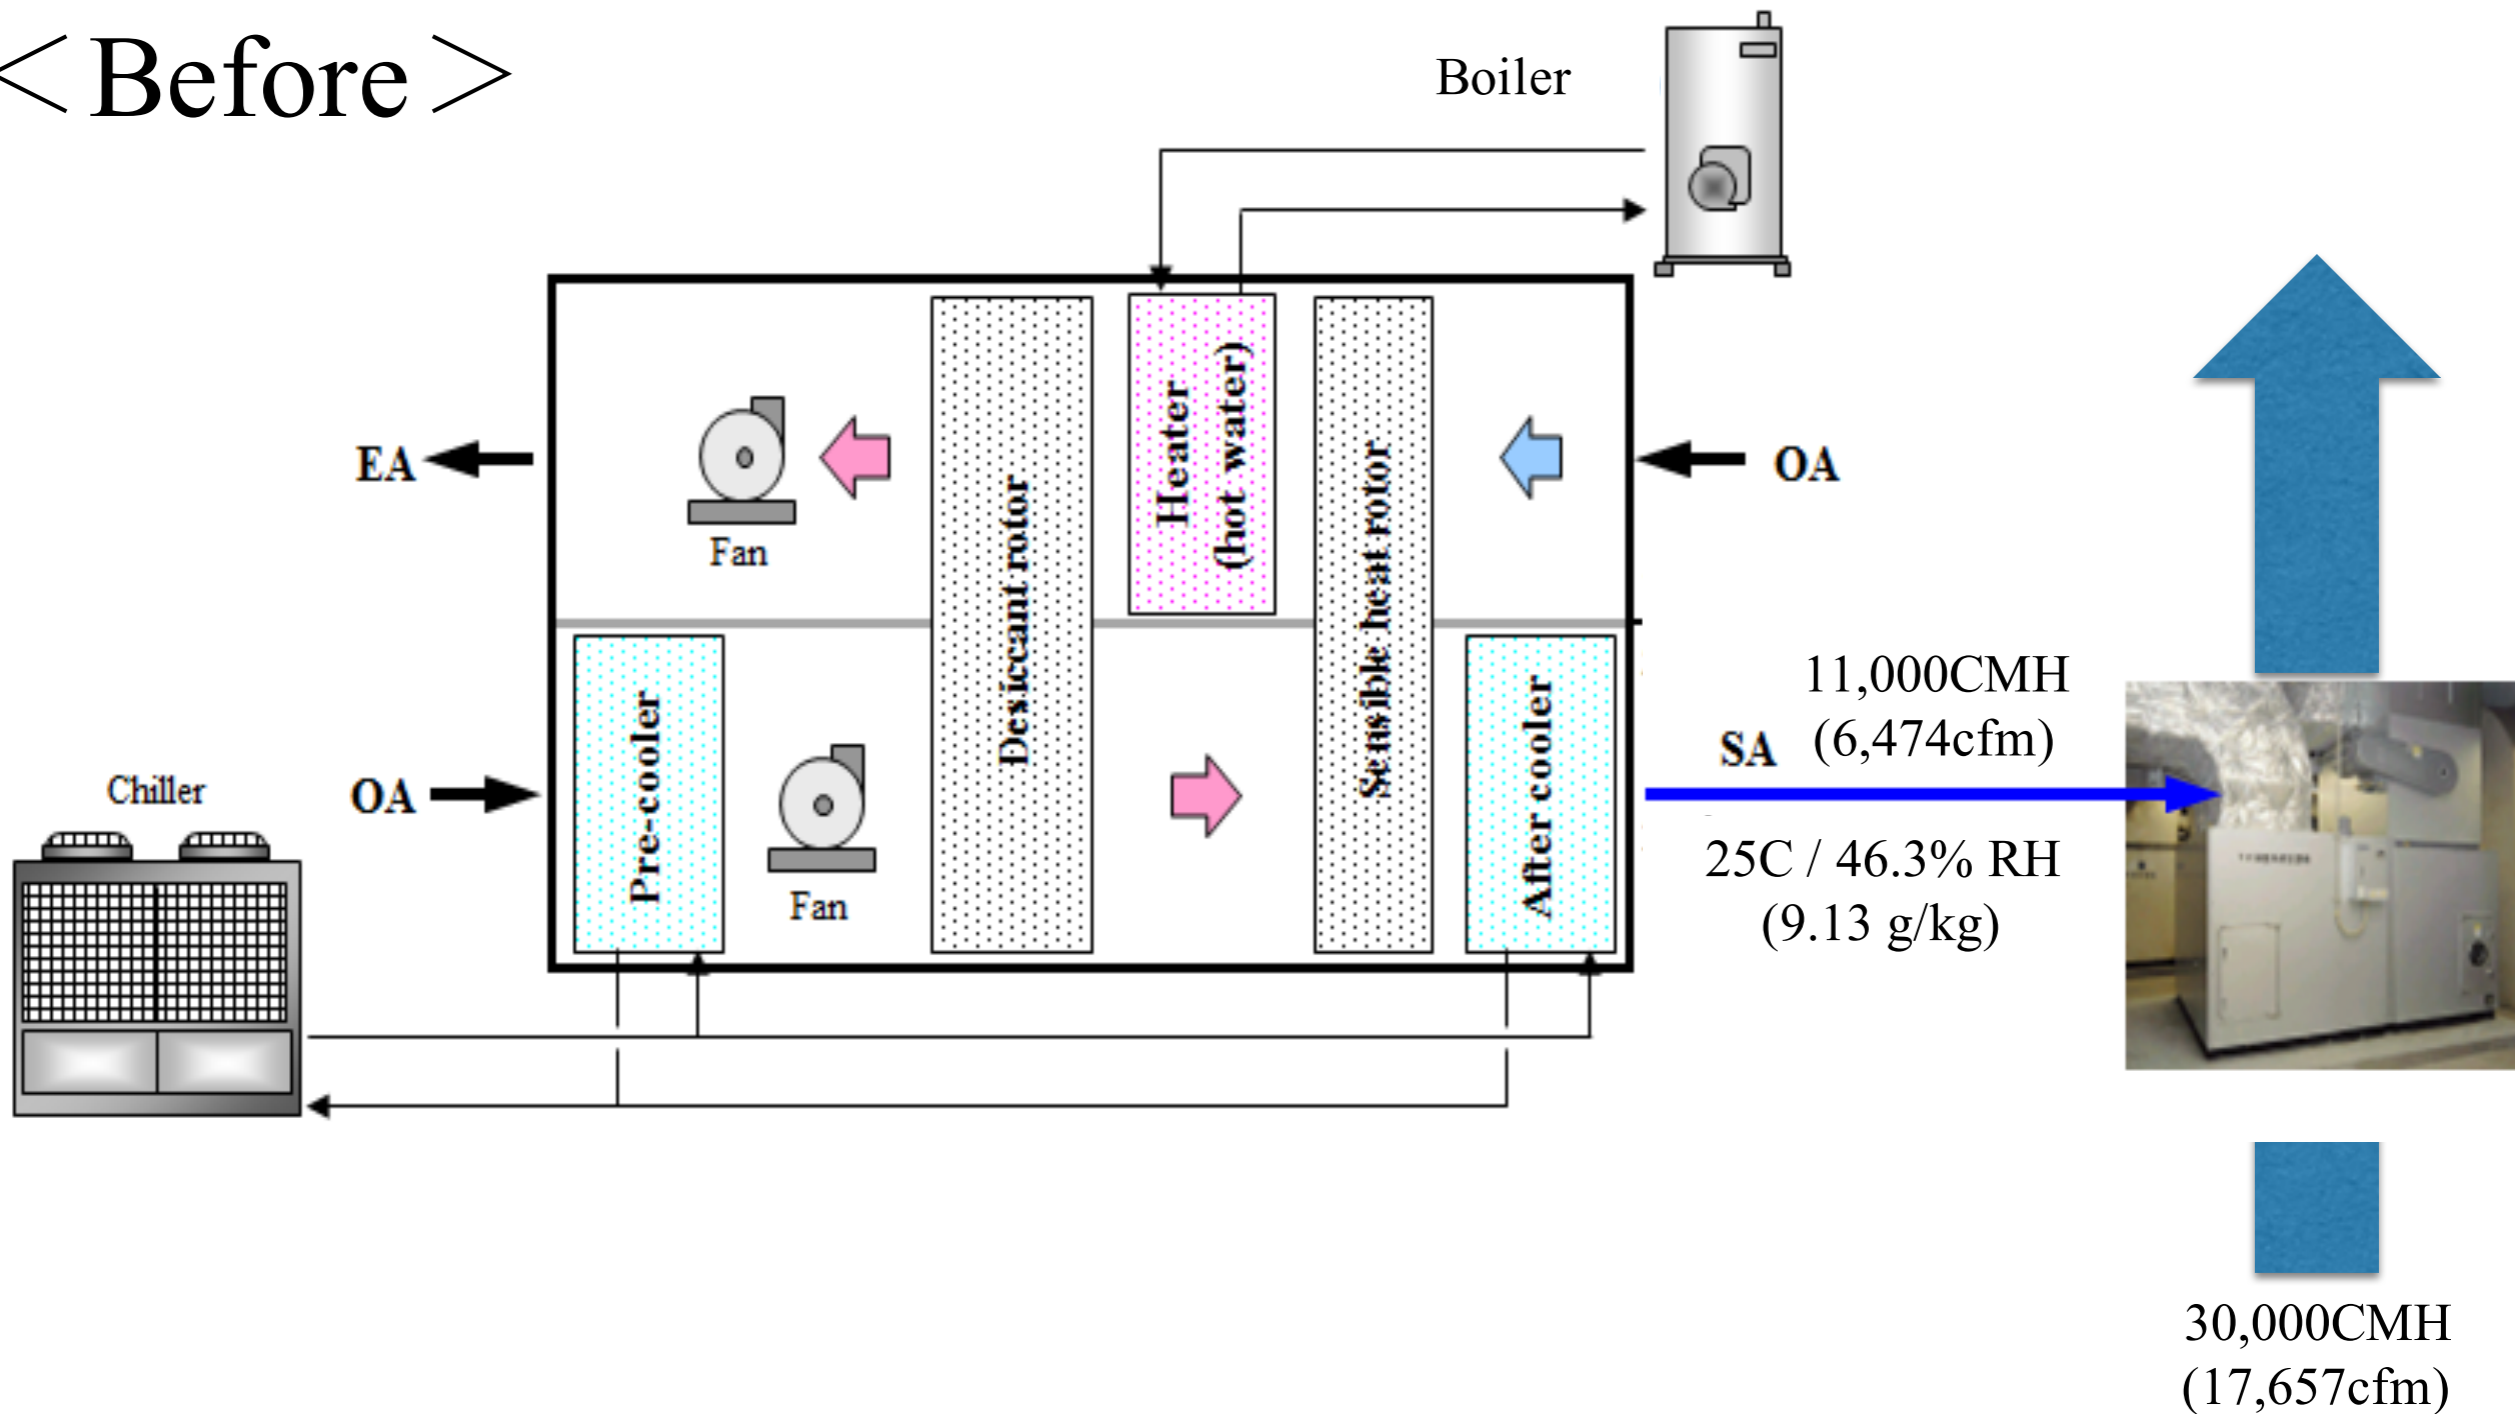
< Before >

Boiler

EA

Fan

Desiccant rotor

Heater (hot water)

Sensible heat rotor

OA

Chiller

OA

Pre-cooler

Fan

After cooler

SA

11,000CMH (6,474cfm)

25C / 46.3% RH (9.13 g/kg)

30,000CMH (17,657cfm)